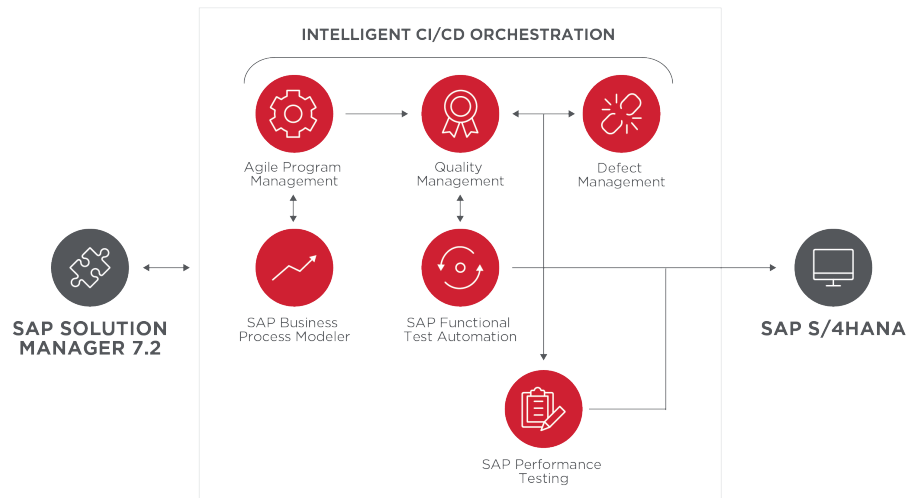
INTELLIGENT CI/CD ORCHESTRATION

Agile Program Management

Quality Management

Defect Management

SAP SOLUTION MANAGER 7.2

SAP Business Process Modeler

SAP Functional Test Automation

SAP S/4HANA

SAP Performance Testing